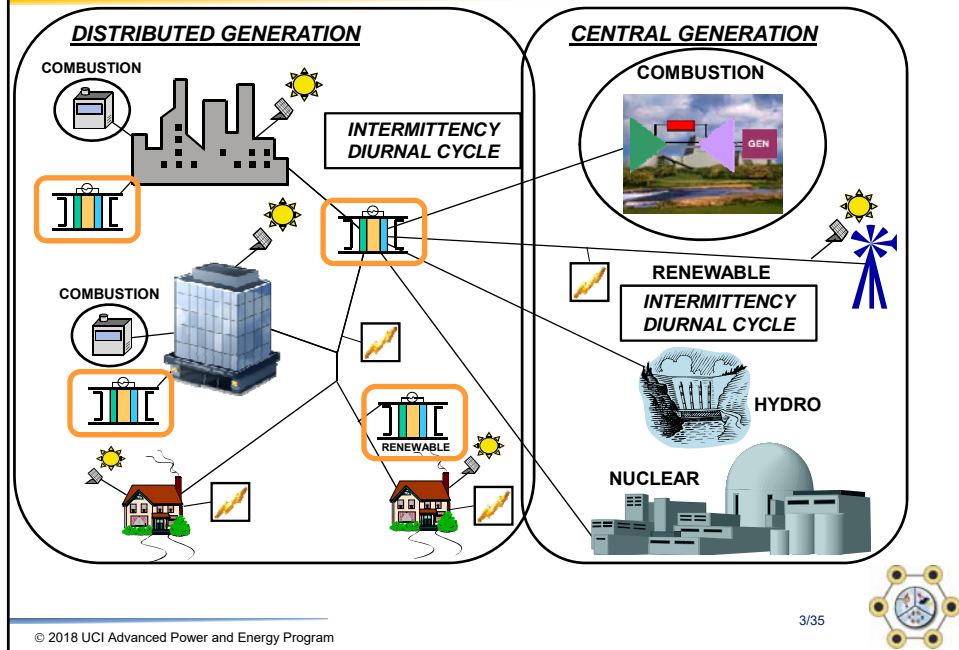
DISTRIBUTED GENERATION

COMBUSTION

INTERMITTENCY
DIURNAL CYCLE

COMBUSTION

RENEWABLE

CENTRAL GENERATION

COMBUSTION

GEN

RENEWABLE

INTERMITTENCY
DIURNAL CYCLE

HYDRO

NUCLEAR

3/35

© 2018 UCI Advanced Power and Energy Program